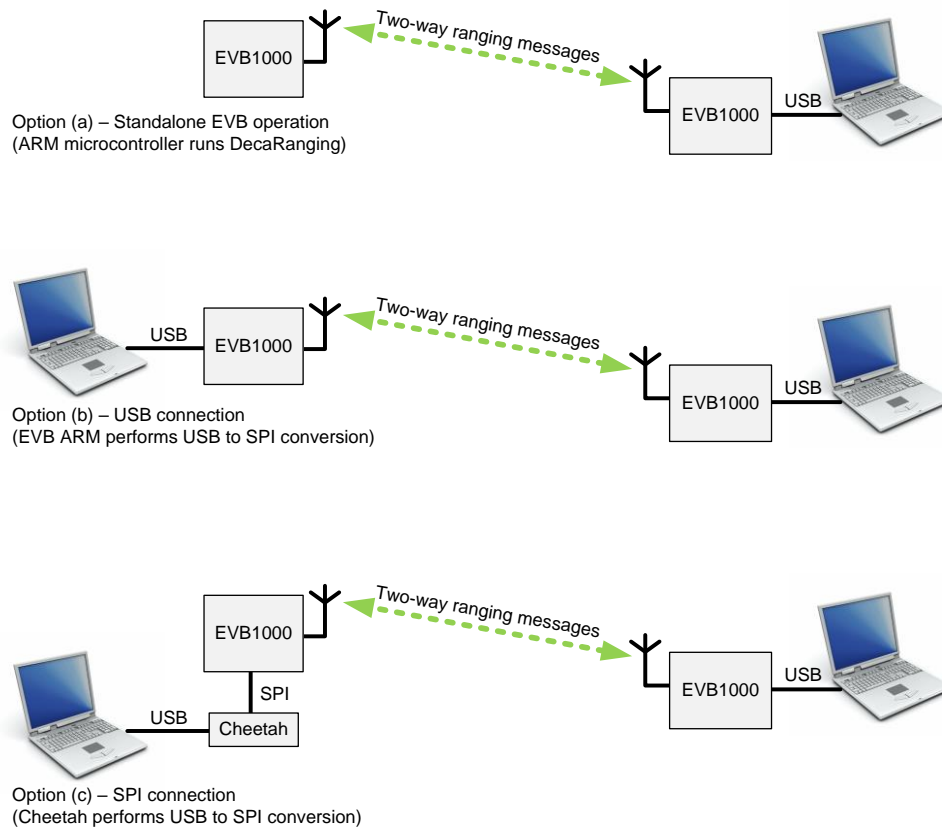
EVB1000

Two-way ranging messages

EVB1000

USB

Option (a) – Standalone EVB operation
(ARM microcontroller runs DecaRanging)

USB

EVB1000

Two-way ranging messages

EVB1000

USB

Option (b) – USB connection
(EVB ARM performs USB to SPI conversion)

EVB1000

Two-way ranging messages

SPI

USB

Cheetah

EVB1000

USB

Option (c) – SPI connection
(Cheetah performs USB to SPI conversion)